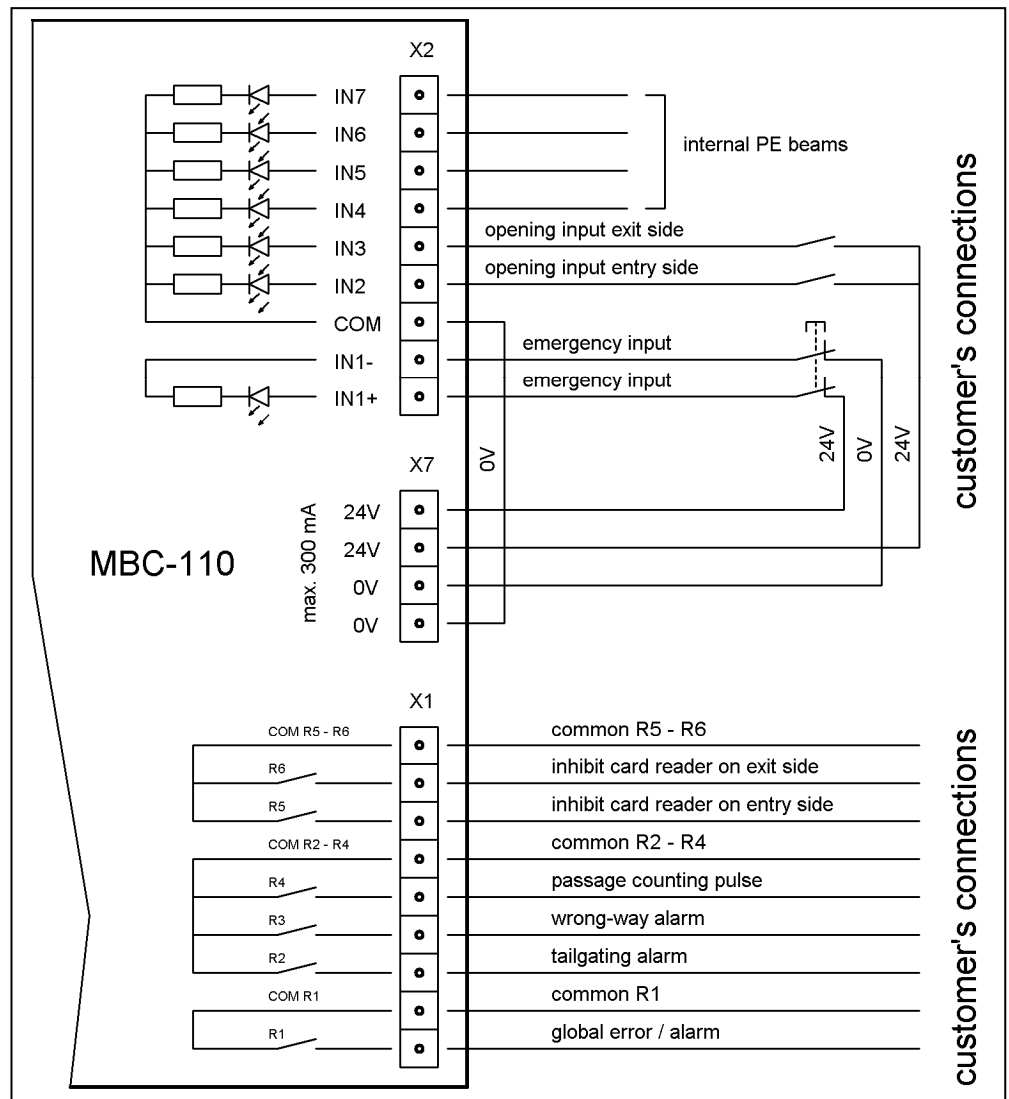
X2

IN7
IN6
IN5
IN4
IN3
IN2
COM
IN1-
IN1+

internal PE beams

opening input exit side
opening input entry side
emergency input
emergency input

customer's connections

X7

0V

24V 0V 24V

max. 300 mA
24V
24V
0V
0V

MBC-110

X1

COM R5 - R6
R6
R5
COM R2 - R4
R4
R3
R2
COM R1
R1

common R5 - R6
inhibit card reader on exit side
inhibit card reader on entry side
common R2 - R4
passage counting pulse
wrong-way alarm
tailgating alarm
common R1
global error / alarm

customer's connections